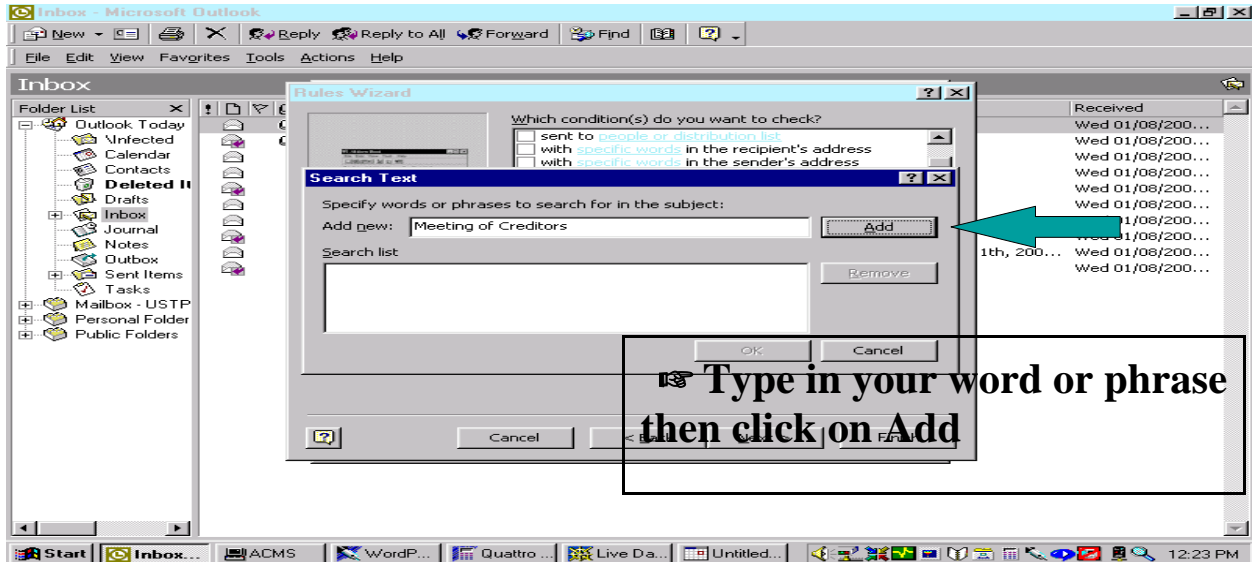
Inbox - Microsoft Outlook

New | Reply | Reply to All | Forward | Find

File Edit View Favorites Tools Actions Help

Inbox

Folder List

Outlook Today
\Infected
Calendar
Contacts
Deleted It
Drafts
Inbox
Journal
Notes
Outbox
Sent Items
Tasks
Mailbox - USTP
Personal Folder
Public Folders

Received
Wed 01/08/200...
Wed 01/08/200...
Wed 01/08/200...
Wed 01/08/200...
Wed 01/08/200...
Wed 01/08/200...
Wed 01/08/200...
Wed 01/08/200...
1th, 200... Wed 01/08/200...
Wed 01/08/200...

Rules Wizard

Which condition(s) do you want to check?
sent to people or distribution list
with specific words in the recipient's address
with specific words in the sender's address

Search Text

Specify words or phrases to search for in the subject:
Add new: Meeting of Creditors
Add
Search list
Remove
OK
Cancel

Cancel | < Back | Next > | Finish

☞ Type in your word or phrase then click on Add

Start | Inbox... | ACMS | WordP... | Quattro ... | Live Da... | Untitled... | 12:23 PM